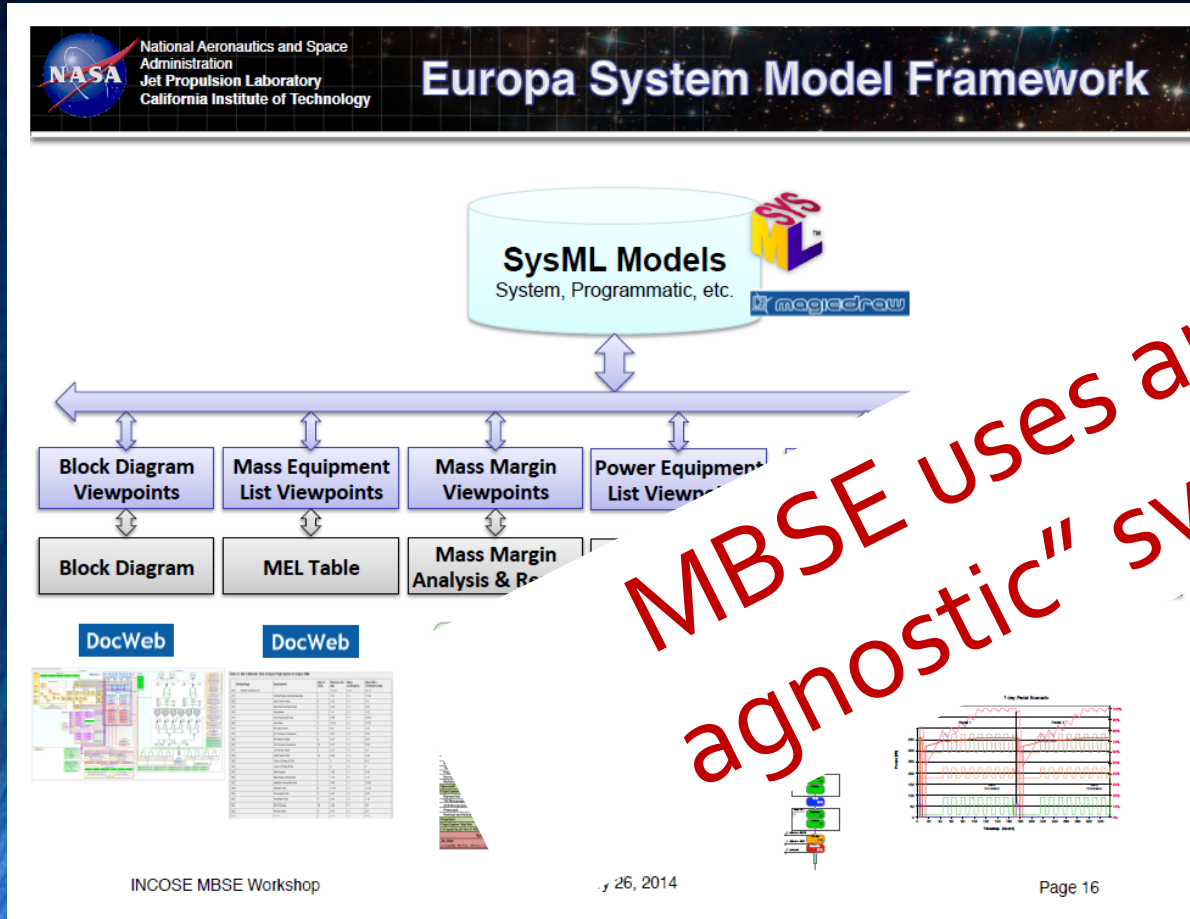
National Aeronautics and Space Administration
Jet Propulsion Laboratory
California Institute of Technology

Europa System Model Framework

SysML Models
System, Programmatic, etc.

SYS ML

magicdraw

Block Diagram Viewpoints

Mass Equipment List Viewpoints

Mass Margin Viewpoints

Power Equipment List Viewp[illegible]

Block Diagram

MEL Table

Mass Margin Analysis & Re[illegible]

DocWeb

DocWeb

7 day Pedal Scenario

MBSE uses a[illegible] "agnostic" sy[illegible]

INCOSE MBSE Workshop

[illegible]y 26, 2014

Page 16